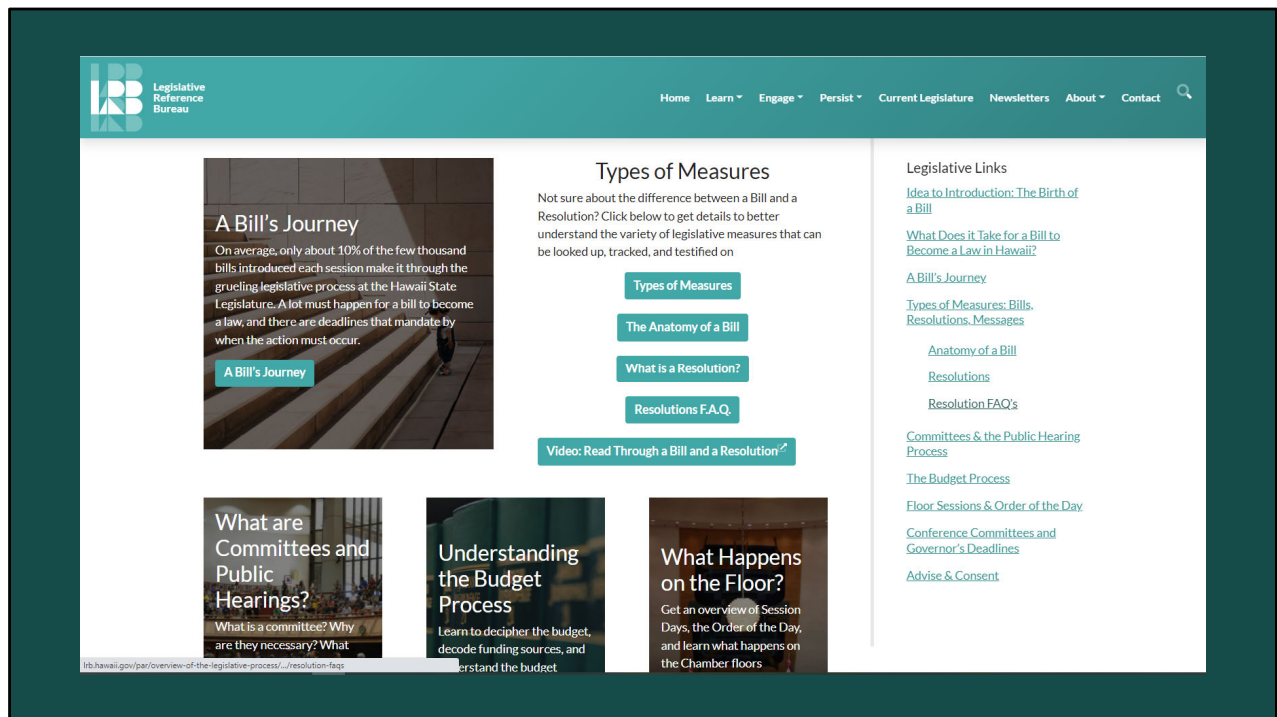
LRB Legislative Reference Bureau

Home Learn Engage Persist Current Legislature Newsletters About Contact

A Bill's Journey

On average, only about 10% of the few thousand bills introduced each session make it through the grueling legislative process at the Hawaii State Legislature. A lot must happen for a bill to become a law, and there are deadlines that mandate by when the action must occur.

A Bill's Journey

Types of Measures

Not sure about the difference between a Bill and a Resolution? Click below to get details to better understand the variety of legislative measures that can be looked up, tracked, and testified on

Types of Measures

The Anatomy of a Bill

What is a Resolution?

Resolutions F.A.Q.

Video: Read Through a Bill and a Resolution

Legislative Links

Idea to Introduction: The Birth of a Bill

What Does it Take for a Bill to Become a Law in Hawaii?

A Bill's Journey

Types of Measures: Bills, Resolutions, Messages

Anatomy of a Bill

Resolutions

Resolution FAQ's

Committees & the Public Hearing Process

The Budget Process

Floor Sessions & Order of the Day

Conference Committees and Governor's Deadlines

Advise & Consent

What are Committees and Public Hearings?

What is a committee? Why are they necessary? What

Understanding the Budget Process

Learn to decipher the budget, decode funding sources, and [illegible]erstand the budget

What Happens on the Floor?

Get an overview of Session Days, the Order of the Day, and learn what happens on the Chamber floors

lrb.hawaii.gov/par/overview-of-the-legislative-process/.../resolution-faqs